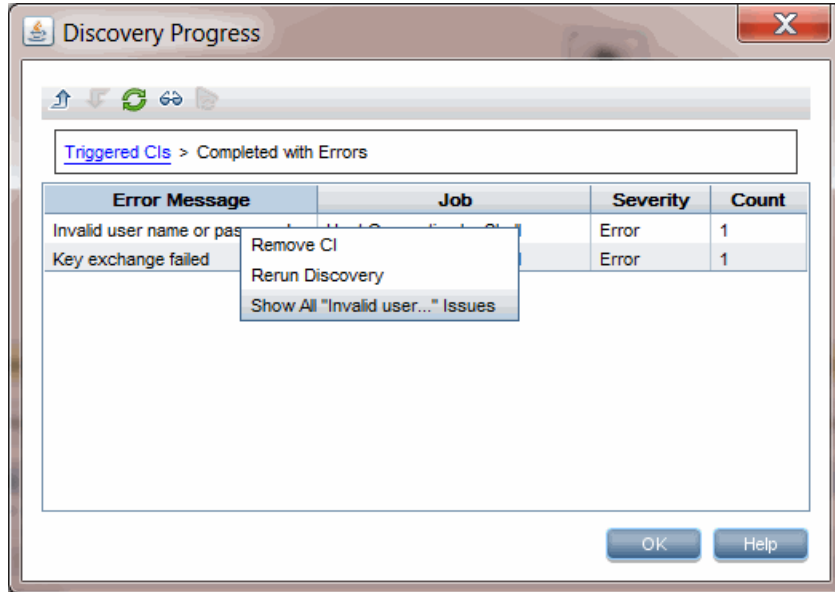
Discovery Progress

Triggered CIs > Completed with Errors

| Error Message | Job | Severity | Count |
|---|---|---|---|
| Invalid user name or pas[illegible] | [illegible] | Error | 1 |
| Key exchange failed | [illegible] | Error | 1 |

Remove CI
Rerun Discovery
Show All "Invalid user..." Issues

OK
Help